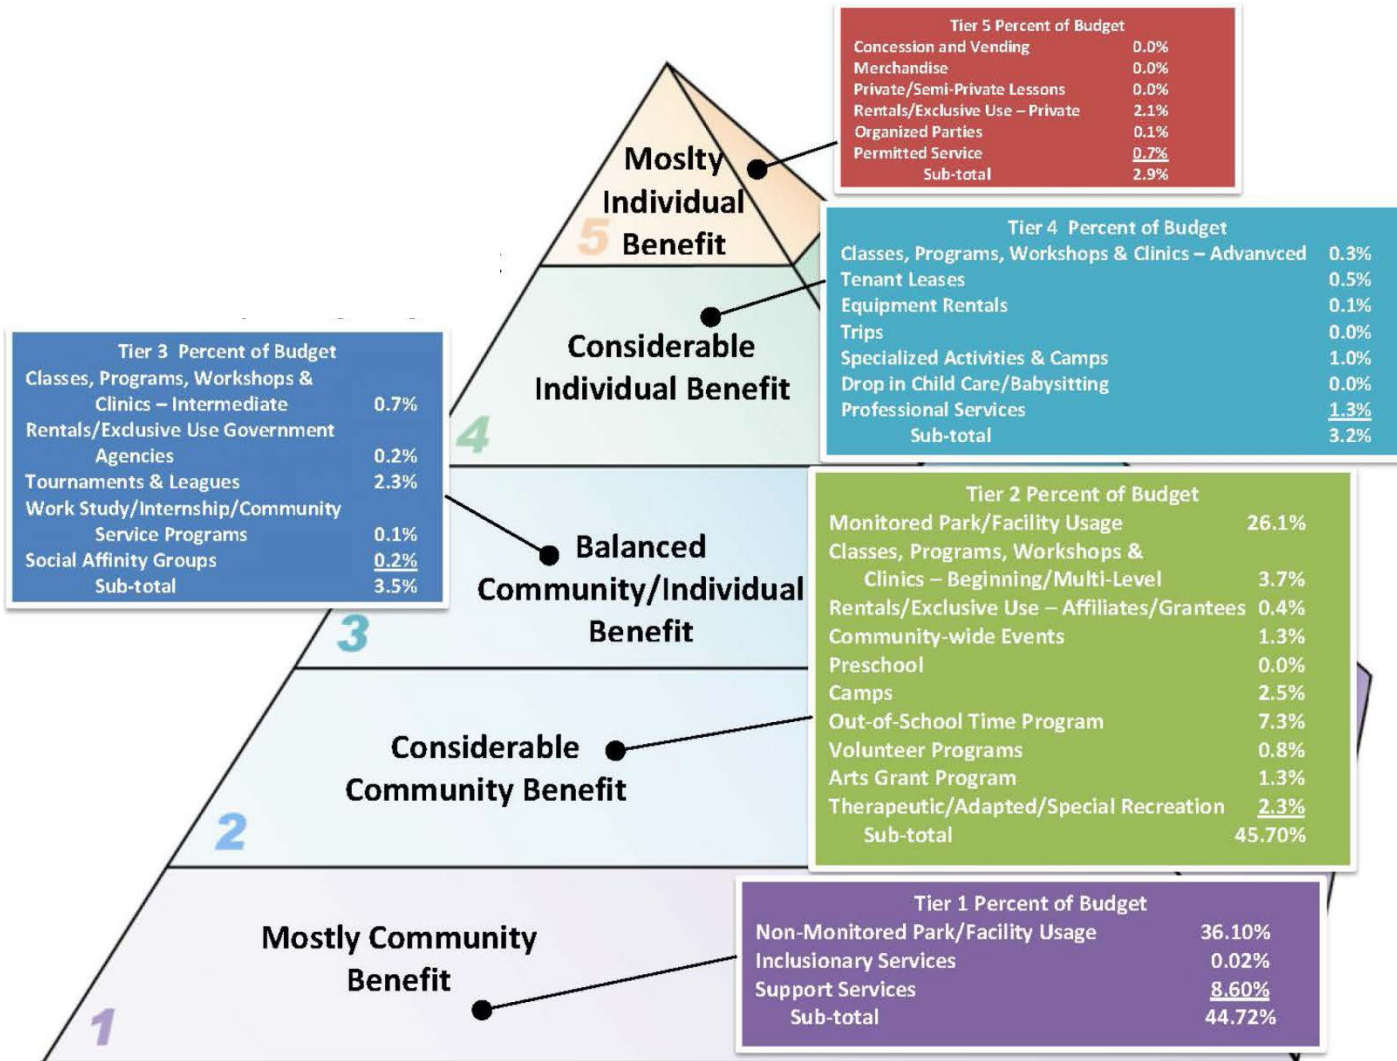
Tier 5 Percent of Budget

| | |
|---|---|
| Concession and Vending | 0.0% |
| Merchandise | 0.0% |
| Private/Semi-Private Lessons | 0.0% |
| Rentals/Exclusive Use – Private | 2.1% |
| Organized Parties | 0.1% |
| Permitted Service | 0.7% |
| Sub-total | 2.9% |

Moslty Individual Benefit

5

Tier 4 Percent of Budget

| | |
|---|---|
| Classes, Programs, Workshops & Clinics – Advanvced | 0.3% |
| Tenant Leases | 0.5% |
| Equipment Rentals | 0.1% |
| Trips | 0.0% |
| Specialized Activities & Camps | 1.0% |
| Drop in Child Care/Babysitting | 0.0% |
| Professional Services | 1.3% |
| Sub-total | 3.2% |

Considerable Individual Benefit

4

Tier 3 Percent of Budget

| | |
|---|---|
| Classes, Programs, Workshops & Clinics – Intermediate | 0.7% |
| Rentals/Exclusive Use Government Agencies | 0.2% |
| Tournaments & Leagues | 2.3% |
| Work Study/Internship/Community Service Programs | 0.1% |
| Social Affinity Groups | 0.2% |
| Sub-total | 3.5% |

Balanced Community/Individual Benefit

3

Tier 2 Percent of Budget

| | |
|---|---|
| Monitored Park/Facility Usage | 26.1% |
| Classes, Programs, Workshops & Clinics – Beginning/Multi-Level | 3.7% |
| Rentals/Exclusive Use – Affiliates/Grantees | 0.4% |
| Community-wide Events | 1.3% |
| Preschool | 0.0% |
| Camps | 2.5% |
| Out-of-School Time Program | 7.3% |
| Volunteer Programs | 0.8% |
| Arts Grant Program | 1.3% |
| Therapeutic/Adapted/Special Recreation | 2.3% |
| Sub-total | 45.70% |

Considerable Community Benefit

2

Tier 1 Percent of Budget

| | |
|---|---|
| Non-Monitored Park/Facility Usage | 36.10% |
| Inclusionary Services | 0.02% |
| Support Services | 8.60% |
| Sub-total | 44.72% |

Mostly Community Benefit

1